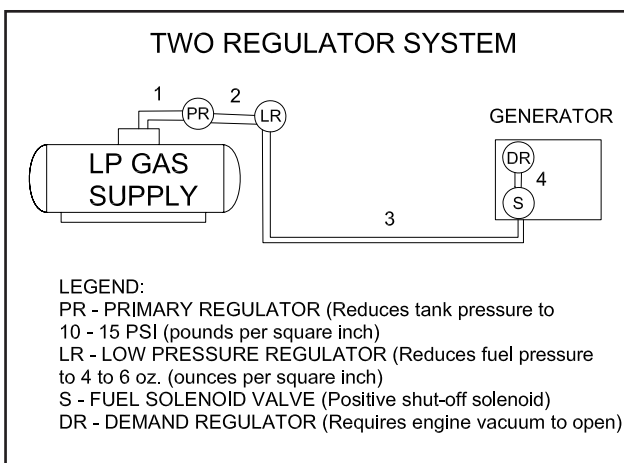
TWO REGULATOR SYSTEM

1
PR
2
LR

LP GAS SUPPLY

GENERATOR

DR
4
S

3

LEGEND:
PR - PRIMARY REGULATOR (Reduces tank pressure to 10 - 15 PSI (pounds per square inch)
LR - LOW PRESSURE REGULATOR (Reduces fuel pressure to 4 to 6 oz. (ounces per square inch)
S - FUEL SOLENOID VALVE (Positive shut-off solenoid)
DR - DEMAND REGULATOR (Requires engine vacuum to open)